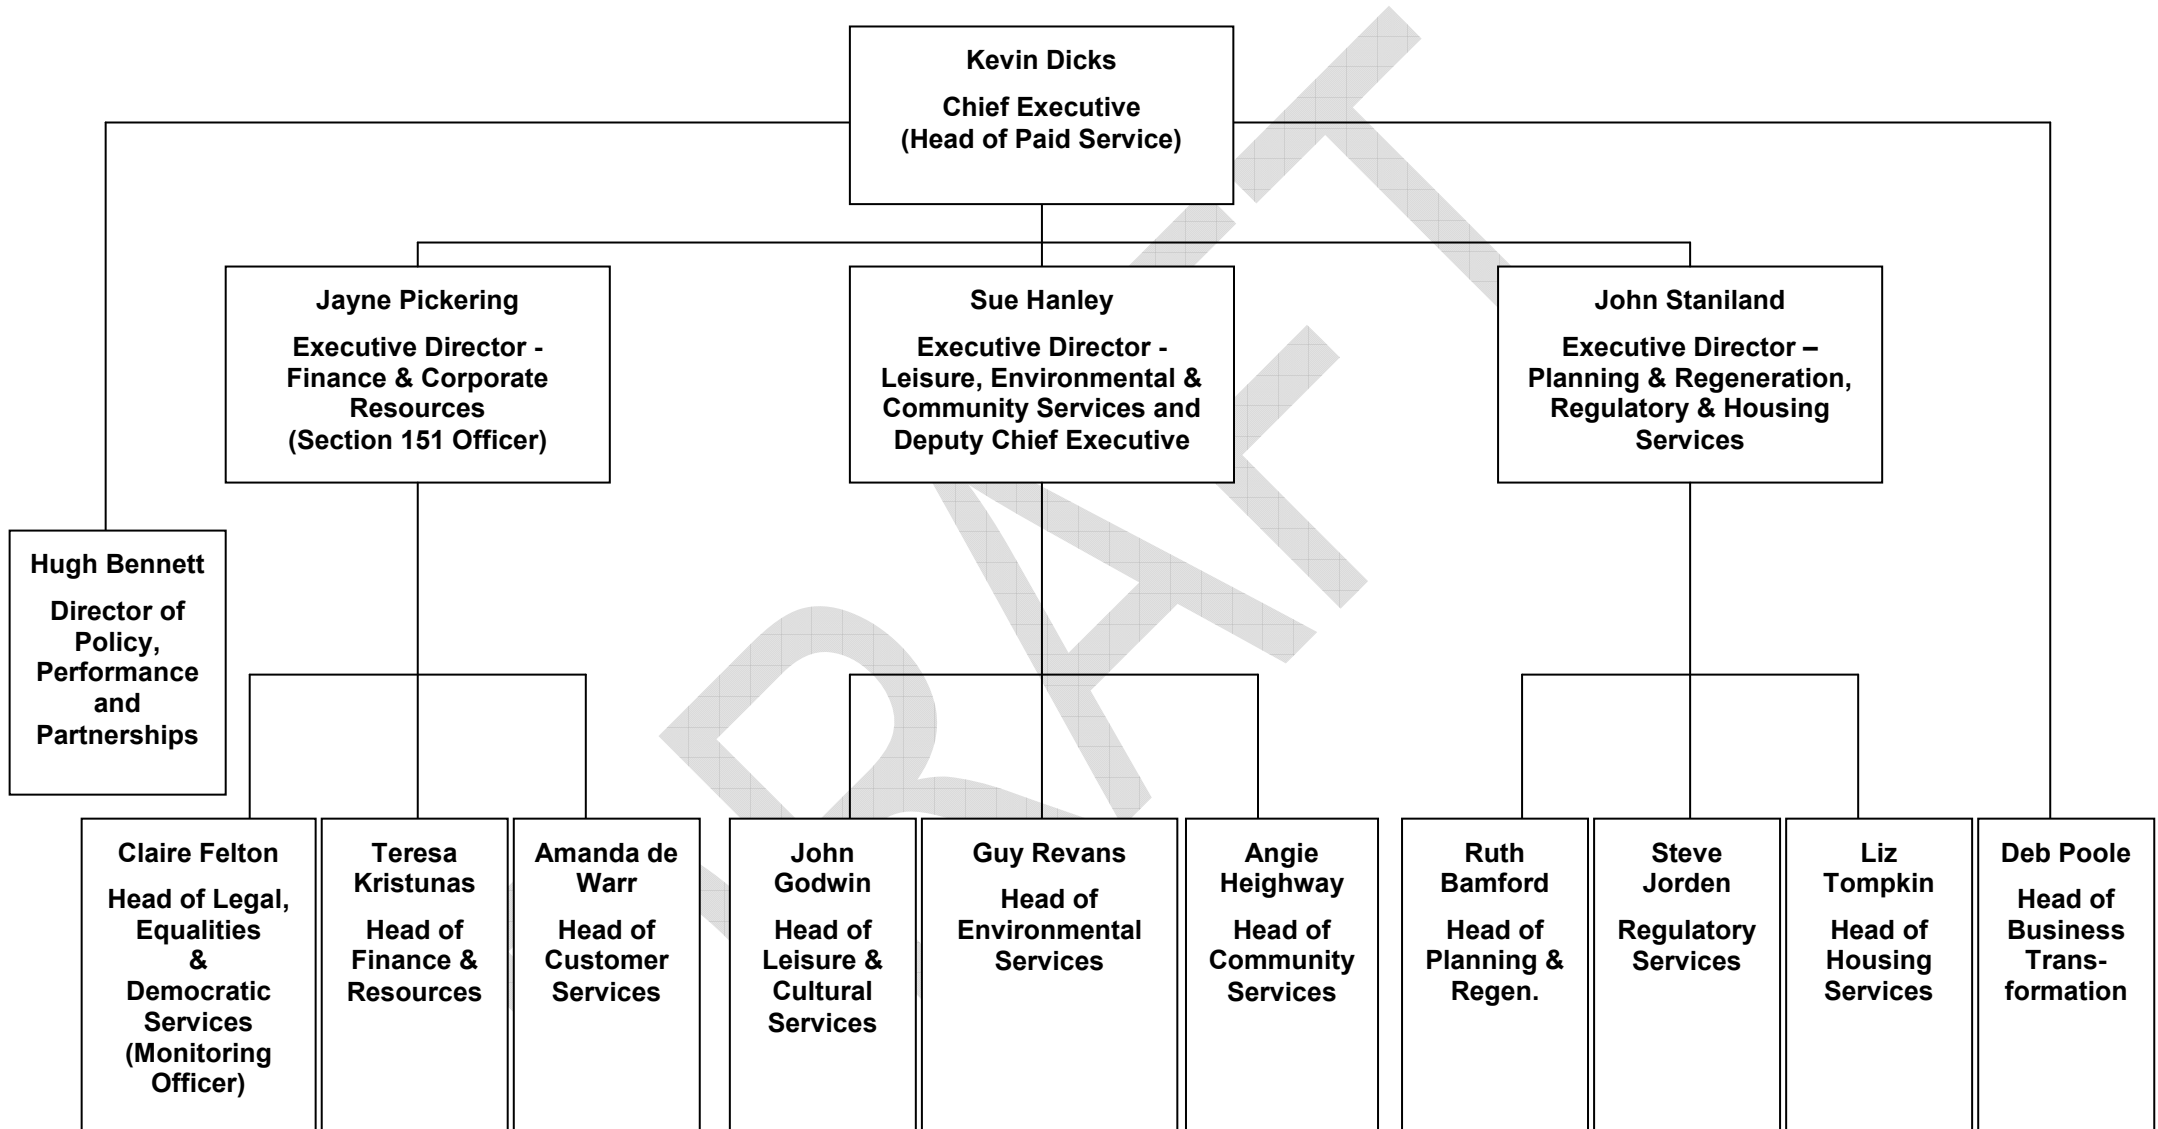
Kevin Dicks

Chief Executive (Head of Paid Service)

Jayne Pickering

Executive Director - Finance & Corporate Resources (Section 151 Officer)

Sue Hanley

Executive Director - Leisure, Environmental & Community Services and Deputy Chief Executive

John Staniland

Executive Director – Planning & Regeneration, Regulatory & Housing Services

Hugh Bennett

Director of Policy, Performance and Partnerships

Claire Felton

Head of Legal, Equalities & Democratic Services (Monitoring Officer)

Teresa Kristunas

Head of Finance & Resources

Amanda de Warr

Head of Customer Services

John Godwin

Head of Leisure & Cultural Services

Guy Revans

Head of Environmental Services

Angie Heighway

Head of Community Services

Ruth Bamford

Head of Planning & Regen.

Steve Jorden

Regulatory Services

Liz Tompkin

Head of Housing Services

Deb Poole

Head of Business Transformation

DRAFT